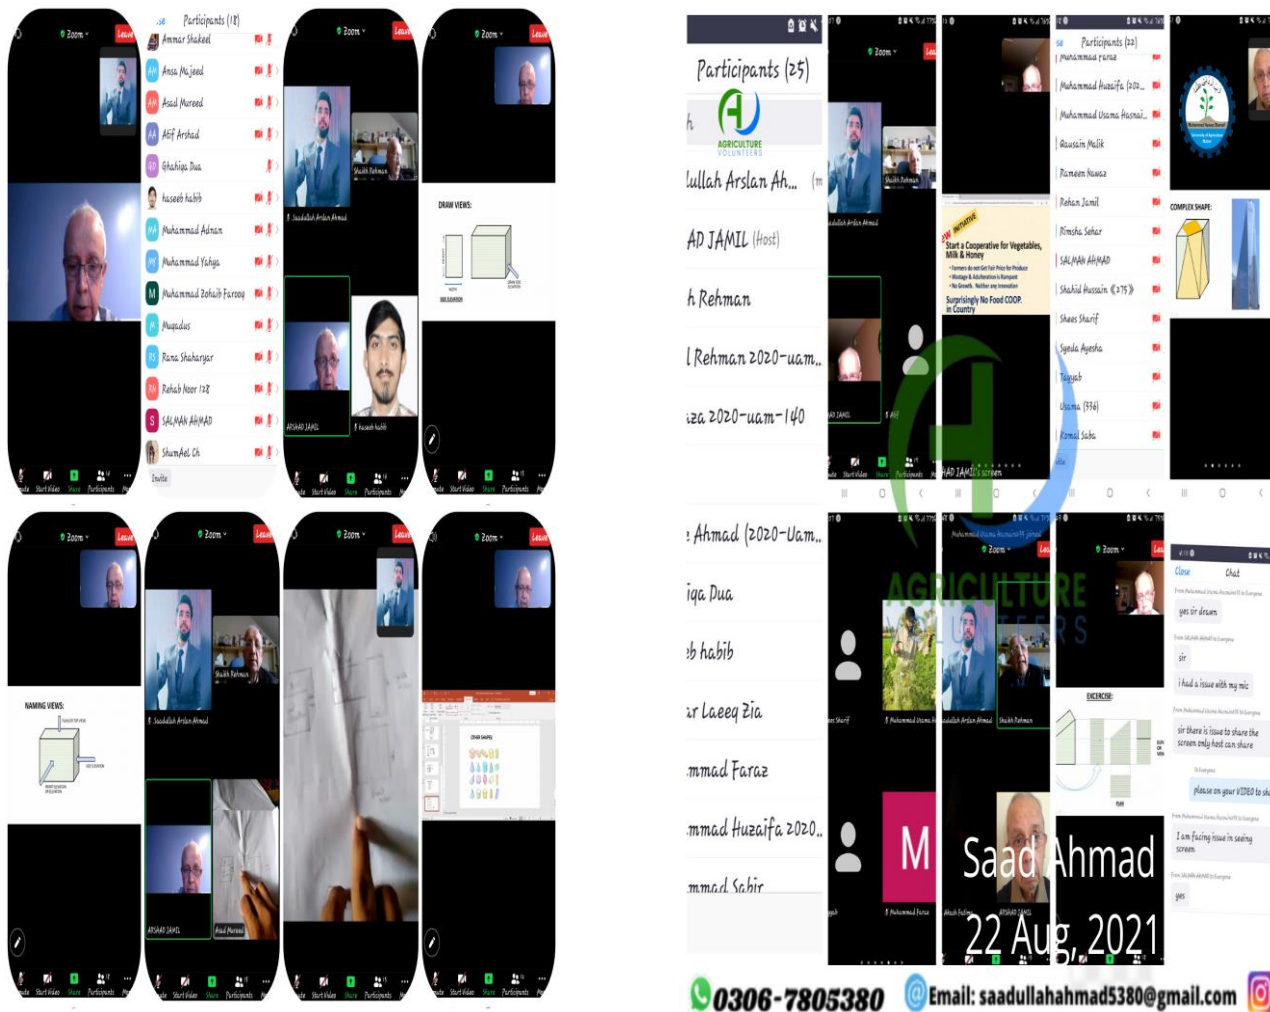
Zoom Leave

Participants (18)
Ammar Shakeel
Ansa Majeed
Asad Mureed
Atif Arshad
Ghahiqa Dua
haseeb habib
Muhammad Adnan
Muhammad Yahya
Muhammad Zohaib Farooq
Mugadus
Rana Shaharyar
Rehab Noor 128
SALMAN AHMAD
ShumAel Ch
Invite

Zoom Leave
Shaikh Rehman
Saadullah Arslan Ahmad
ARSHAD JAMIL
haseeb habib

Zoom Leave
DRAW VIEWS:

Zoom Leave
NAMING VIEWS:

Zoom Leave
Shaikh Rehman
Saadullah Arslan Ahmad
ARSHAD JAMIL
Asad Mureed

Zoom Leave

Zoom Leave

Participants (25)
AGRICULTURE VOLUNTEERS
llullah Arslan Ah...
AD JAMIL (Host)
h Rehman
l Rehman 2020-uam..
iza 2020-uam-140
Ahmad (2020-Uam..
iqa Dua
b habib
ar Laeeq Zia
mmad Faraz
mmad Huzaifa 2020..
mmad Sabir

Zoom Leave
Shaikh Rehman
Saadullah Arslan Ahmad

Start a Cooperative for Vegetables, Milk & Honey
Surprisingly No Food COOP. in Country
ARSHAD JAMIL's screen

Participants (22)
Muhammad Faraz
Muhammad Huzaifa (202...
Muhammad Usama Husnai...
Qausain Malik
Rameen Nawaz
Rehan Jamil
Rimsha Sehar
SALMAN AHMAD
Shahid Hussain (275)
Shees Sharif
Syeda Ayesha
Tayyab
Usama (336)
Zainab Saba

COMPLEX SHAPE:

AGRICULTURE VOLUNTEERS

Zoom Leave
Muhammad Usama
Saadullah Arslan Ahmad
Shaikh Rehman
EXCERCISE:
M
Muhammad Faraz
ARSHAD JAMIL

Close Chat
yes sir drawn
sir
i had a issue with my mic
sir there is issue to share the screen only host can share
please on your VIDEO to sh
I am facing issue in seeing screen
yes

Saad Ahmad
22 Aug, 2021

0306-7805380 Email: saadullahahmad5380@gmail.com